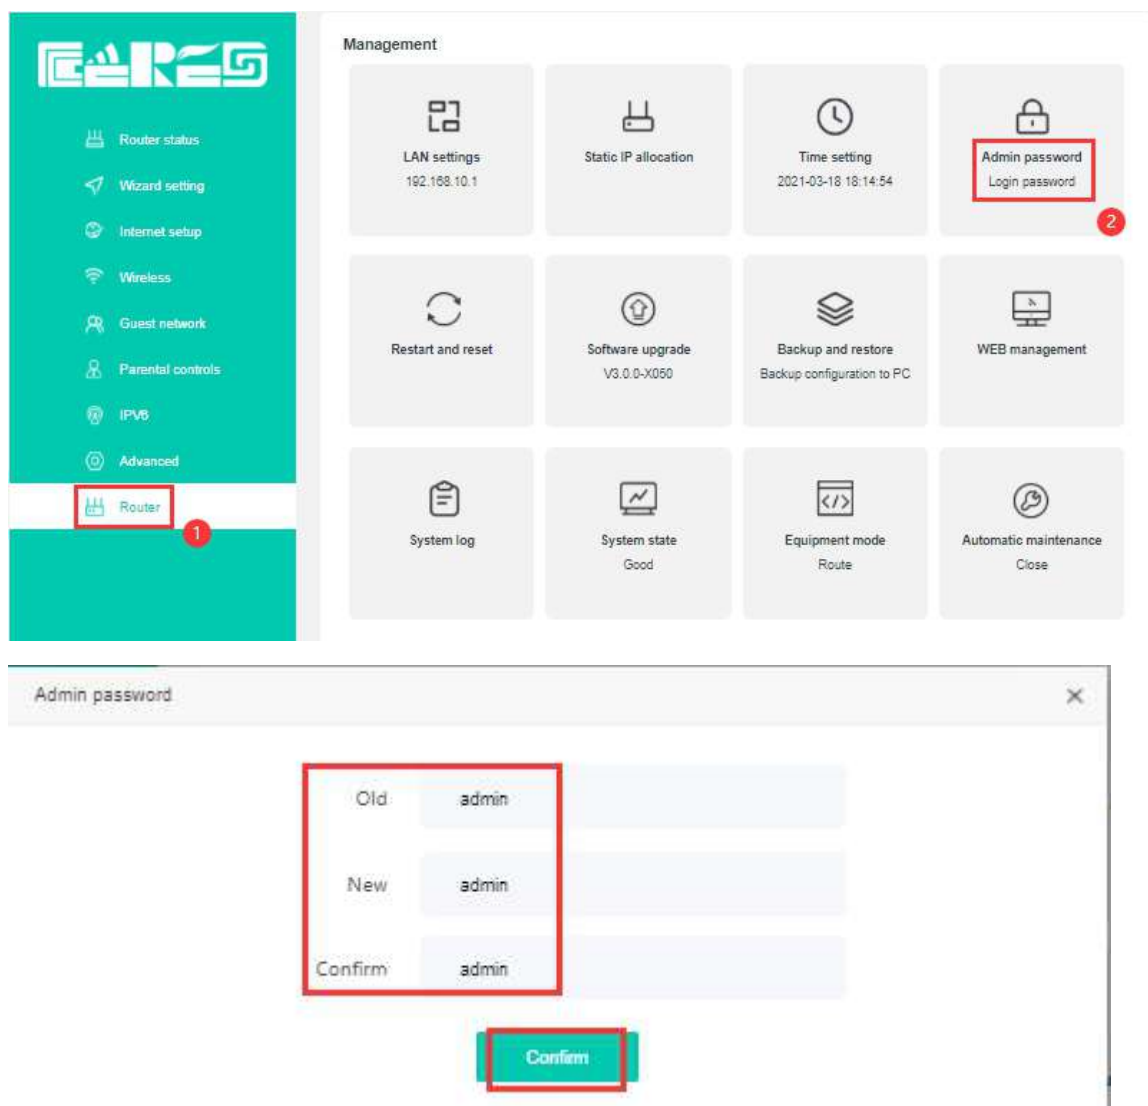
Router status
Wizard setting
Internet setup
Wireless
Guest network
Parental controls
IPV6
Advanced
Router
1

Management

LAN settings
192.168.10.1

Static IP allocation

Time setting
2021-03-18 18:14:54

Admin password
Login password
2

Restart and reset

Software upgrade
V3.0.0-X050

Backup and restore
Backup configuration to PC

WEB management

System log

System state
Good

Equipment mode
Route

Automatic maintenance
Close

Admin password
×

Old admin

New admin

Confirm admin

Confirm